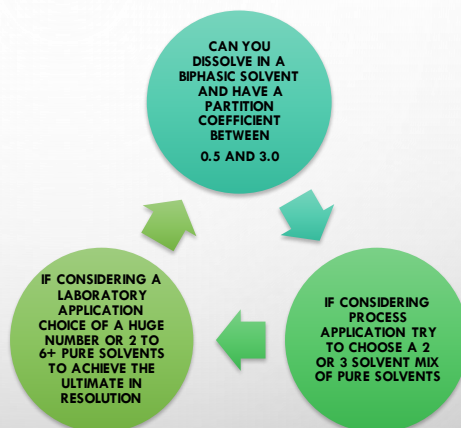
CAN YOU DISSOLVE IN A BIPHASIC SOLVENT AND HAVE A PARTITION COEFFICIENT BETWEEN

0.5 AND 3.0

IF CONSIDERING PROCESS APPLICATION TRY TO CHOOSE A 2 OR 3 SOLVENT MIX OF PURE SOLVENTS

IF CONSIDERING A LABORATORY APPLICATION CHOICE OF A HUGE NUMBER OR 2 TO 6+ PURE SOLVENTS TO ACHIEVE THE ULTIMATE IN RESOLUTION